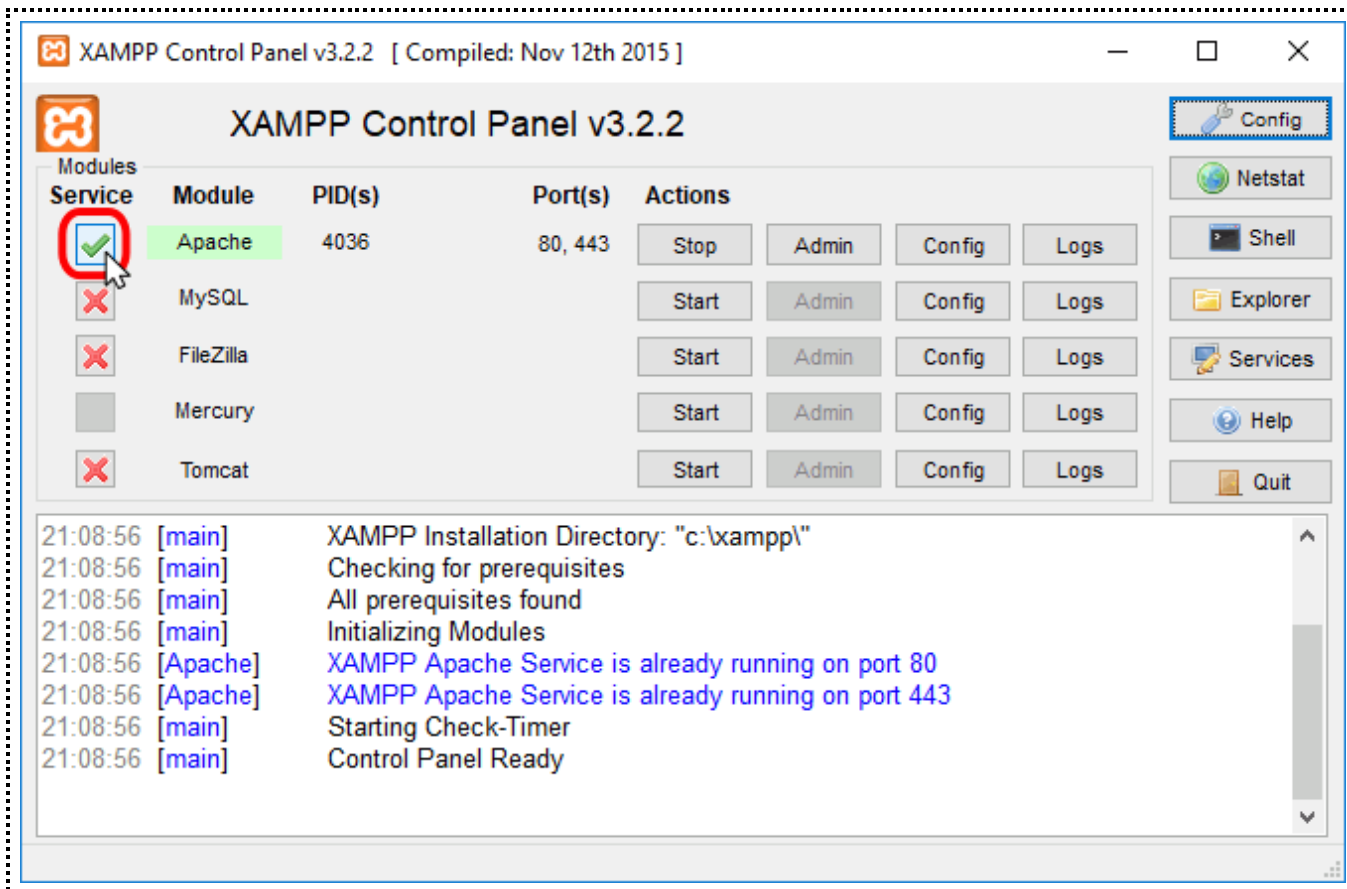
XAMPP Control Panel v3.2.2 [ Compiled: Nov 12th 2015 ]

XAMPP Control Panel v3.2.2

Config
Netstat
Shell
Explorer
Services
Help
Quit

Modules

| Service | Module | PID(s) | Port(s) | Actions | | | |
|---|---|---|---|---|---|---|---|
| | Apache | 4036 | 80, 443 | Stop | Admin | Config | Logs |
| | MySQL | | | Start | Admin | Config | Logs |
| | FileZilla | | | Start | Admin | Config | Logs |
| | Mercury | | | Start | Admin | Config | Logs |
| | Tomcat | | | Start | Admin | Config | Logs |

21:08:56 [main] XAMPP Installation Directory: "c:\xampp\"
21:08:56 [main] Checking for prerequisites
21:08:56 [main] All prerequisites found
21:08:56 [main] Initializing Modules
21:08:56 [Apache] XAMPP Apache Service is already running on port 80
21:08:56 [Apache] XAMPP Apache Service is already running on port 443
21:08:56 [main] Starting Check-Timer
21:08:56 [main] Control Panel Ready